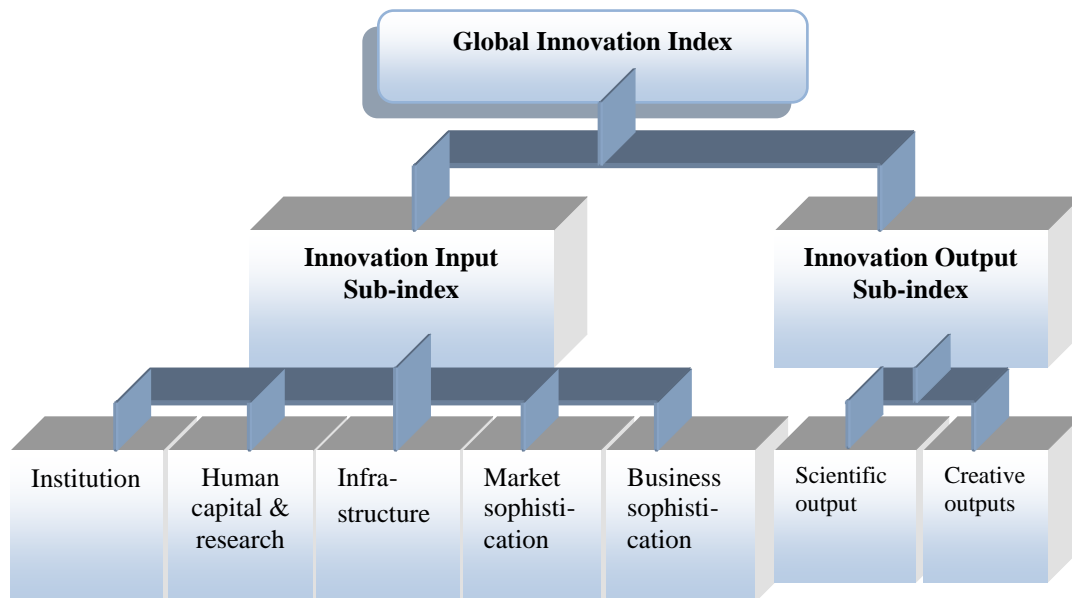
Global Innovation Index

Innovation Input Sub-index

Innovation Output Sub-index

Institution

Human capital & research

Infrastructure

Market sophistication

Business sophistication

Scientific output

Creative outputs